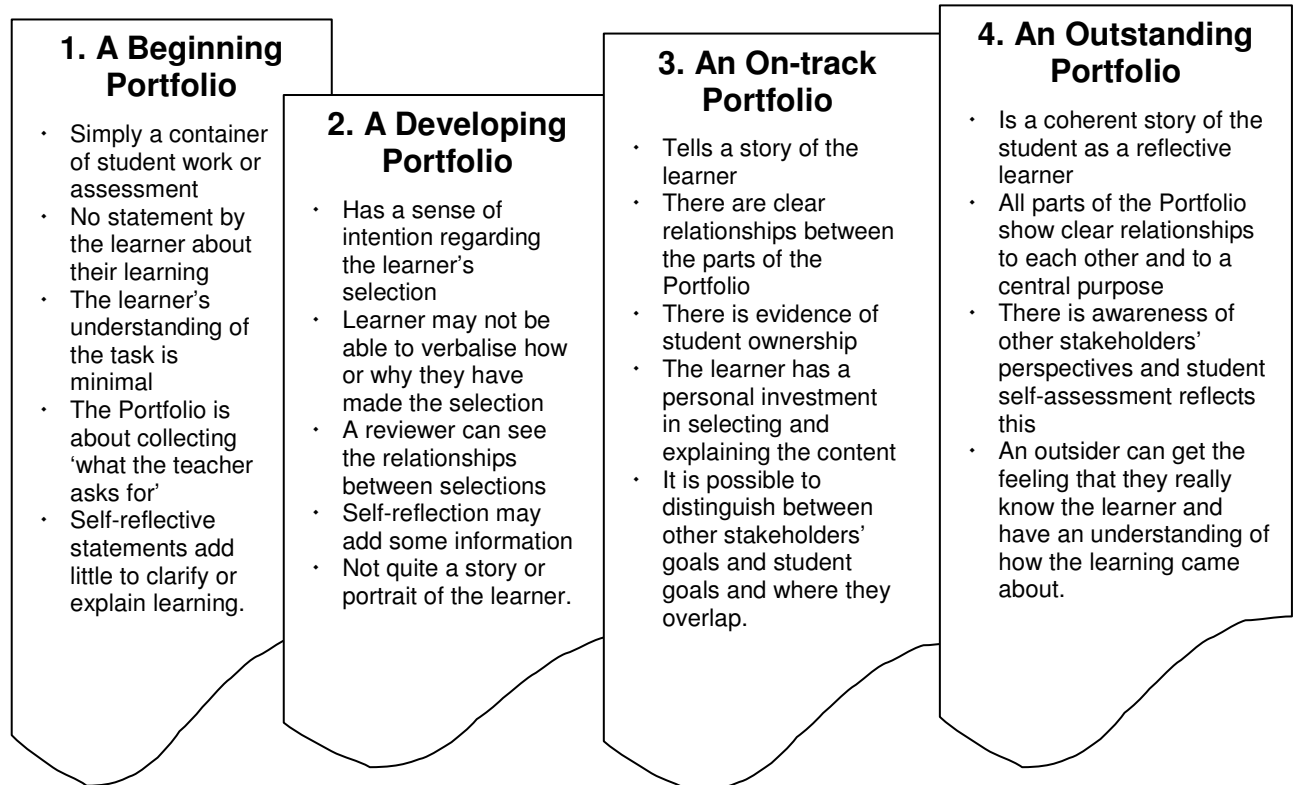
**1. A Beginning Portfolio**

- Simply a container of student work or assessment
- No statement by the learner about their learning
- The learner's understanding of the task is minimal
- The Portfolio is about collecting 'what the teacher asks for'
- Self-reflective statements add little to clarify or explain learning.

**2. A Developing Portfolio**

- Has a sense of intention regarding the learner's selection
- Learner may not be able to verbalise how or why they have made the selection
- A reviewer can see the relationships between selections
- Self-reflection may add some information
- Not quite a story or portrait of the learner.

**3. An On-track Portfolio**

- Tells a story of the learner
- There are clear relationships between the parts of the Portfolio
- There is evidence of student ownership
- The learner has a personal investment in selecting and explaining the content
- It is possible to distinguish between other stakeholders' goals and student goals and where they overlap.

**4. An Outstanding Portfolio**

- Is a coherent story of the student as a reflective learner
- All parts of the Portfolio show clear relationships to each other and to a central purpose
- There is awareness of other stakeholders' perspectives and student self-assessment reflects this
- An outsider can get the feeling that they really know the learner and have an understanding of how the learning came about.